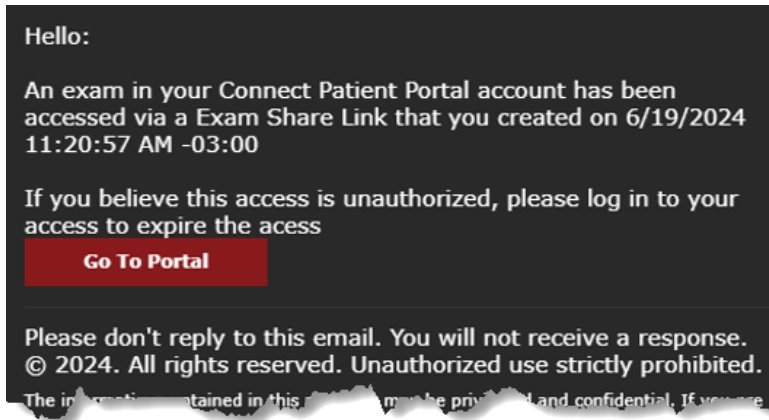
Hello:

An exam in your Connect Patient Portal account has been accessed via a Exam Share Link that you created on 6/19/2024 11:20:57 AM -03:00

If you believe this access is unauthorized, please log in to your access to expire the acess

Go To Portal

Please don't reply to this email. You will not receive a response.
© 2024. All rights reserved. Unauthorized use strictly prohibited.

The in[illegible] ...tained in this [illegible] may be priv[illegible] and confidential. If you are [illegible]